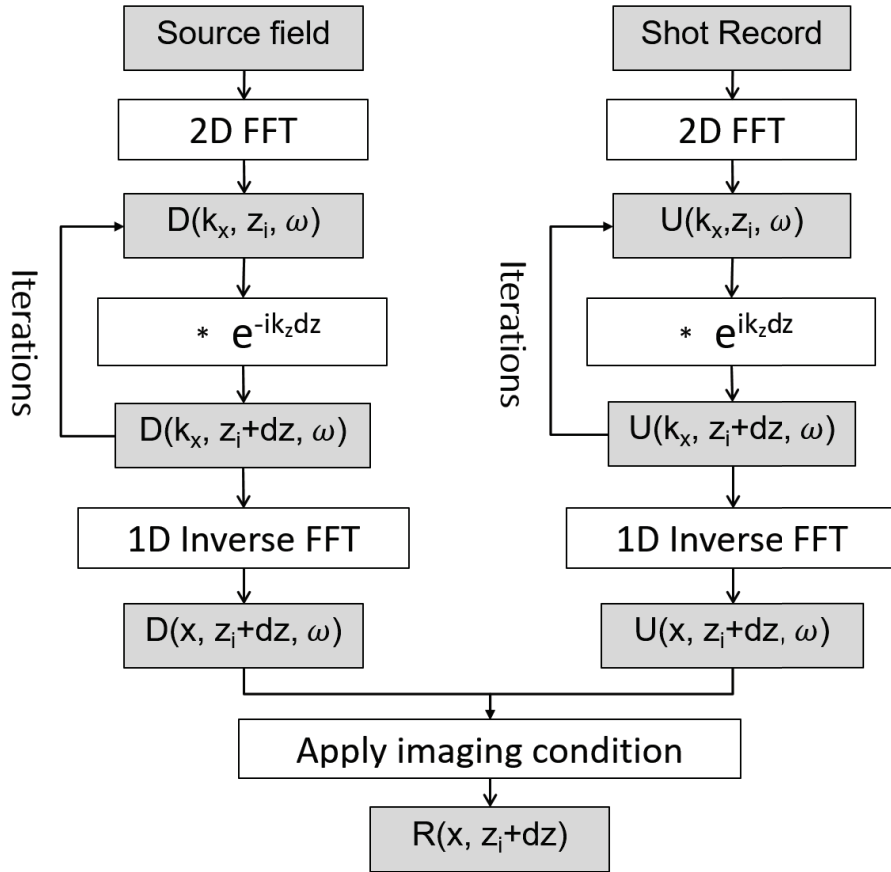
Source field

2D FFT

$D(k_x, z_i, \omega)$

Iterations

$* \ e^{-ik_z dz}$

$D(k_x, z_i+dz, \omega)$

1D Inverse FFT

$D(x, z_i+dz, \omega)$

Shot Record

2D FFT

$U(k_x, z_i, \omega)$

Iterations

$* \ e^{ik_z dz}$

$U(k_x, z_i+dz, \omega)$

1D Inverse FFT

$U(x, z_i+dz, \omega)$

Apply imaging condition

$R(x, z_i+dz)$